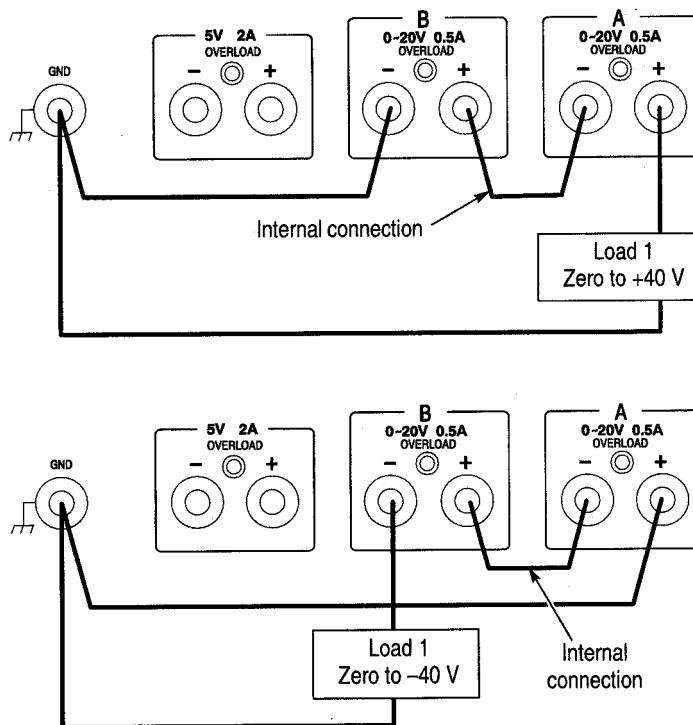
5V 2A
OVERLOAD
− +

B
0–20V 0.5A
OVERLOAD
− +

A
0–20V 0.5A
OVERLOAD
− +

GND

Internal connection

Load 1
Zero to +40 V

5V 2A
OVERLOAD
− +

B
0–20V 0.5A
OVERLOAD
− +

A
0–20V 0.5A
OVERLOAD
− +

GND

Load 1
Zero to −40 V

Internal connection